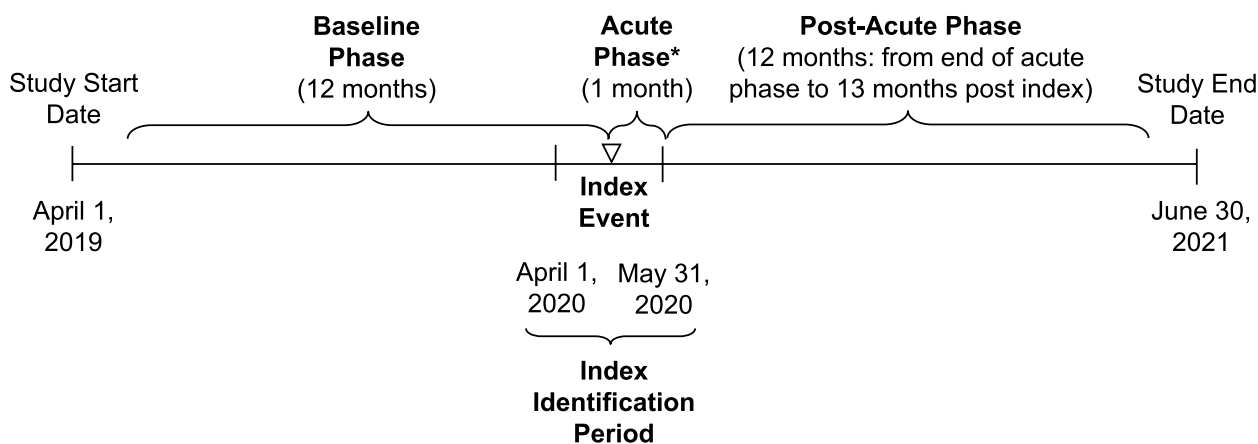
Baseline Phase
(12 months)

Acute Phase*
(1 month)

Post-Acute Phase
(12 months: from end of acute phase to 13 months post index)

Study Start Date

Study End Date

April 1, 2019

Index Event

June 30, 2021

April 1, 2020

May 31, 2020

Index Identification Period